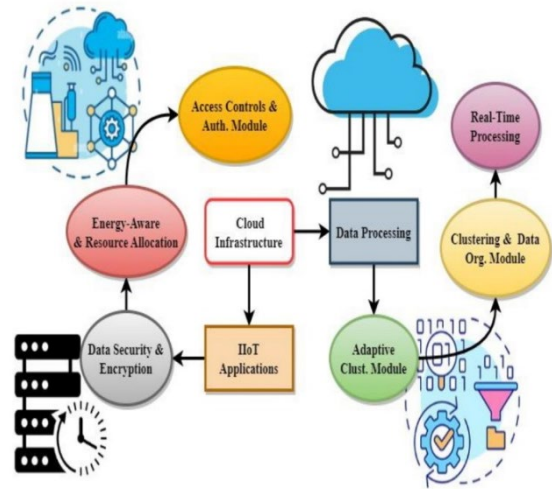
Access Controls & Auth. Module

Real-Time Processing

Energy-Aware & Resource Allocation

Cloud Infrastructure

Data Processing

Clustering & Data Org. Module

Data Security & Encryption

IIoT Applications

Adaptive Clust. Module

0101 10
1 0
1001